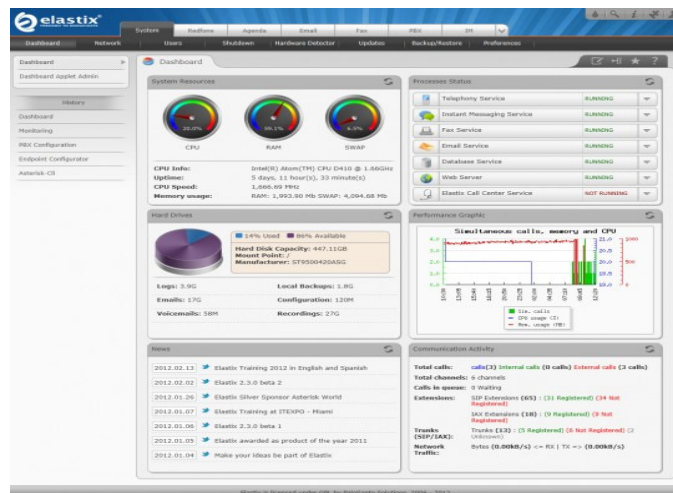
elastix

System | Railbox | Agenda | Email | Fax | PBX | IM

Dashboard | Network | Users | Shutdown | Hardware Detector | Updates | Backup/Restore | Preferences

Dashboard
Dashboard Applet Admin

History
Dashboard
Monitoring
PBX Configuration
Endpoint Configurator
Asterisk-Cli

Dashboard

System Resources

20.0%
CPU
59.1%
RAM
6.5%
SWAP

CPU Info: Intel(R) Atom(TM) CPU D410 @ 1.66GHz
Uptime: 5 days, 11 hour(s), 33 minute(s)
CPU Speed: 1,666.69 MHz
Memory usage: RAM: 1,993.90 Mb SWAP: 4,094.68 Mb

Processes Status

| Telephony Service | RUNNING |
|---|---|
| Instant Messaging Service | RUNNING |
| Fax Service | RUNNING |
| Email Service | RUNNING |
| Database Service | RUNNING |
| Web Server | RUNNING |
| Elastix Call Center Service | NOT RUNNING |

Hard Drives

14% Used 86% Available
Hard Disk Capacity: 447.11GB
Mount Point: /
Manufacturer: ST9500420ASG

Logs: 3.9G
Local Backups: 1.8G
Emails: 17G
Configuration: 120M
Voicemails: 58M
Recordings: 27G

Performance Graphic

Simultaneous calls, memory and CPU

Sim. calls
CPU usage (%)
Mem. usage (MB)

News

2012.02.13 Elastix Training 2012 in English and Spanish
2012.02.02 Elastix 2.3.0 beta 2
2012.01.26 Elastix Silver Sponsor Asterisk World
2012.01.07 Elastix Training at ITEXPO - Miami
2012.01.06 Elastix 2.3.0 beta 1
2012.01.05 Elastix awarded as product of the year 2011
2012.01.04 Make your ideas be part of Elastix

Communication Activity

Total calls: calls(3) Internal calls (0 calls) External calls (3 calls)
Total channels: 6 channels
Calls in queue: 0 Waiting
Extensions: SIP Extensions (65) : (31 Registered) (34 Not Registered)
IAX Extensions (18) : (9 Registered) (9 Not Registered)
Trunks (SIP/IAX): Trunks (13) : (5 Registered) (6 Not Registered) (2 Unknown)
Network Traffic: Bytes (0.00kB/s) <= RX | TX => (0.00kB/s)

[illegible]